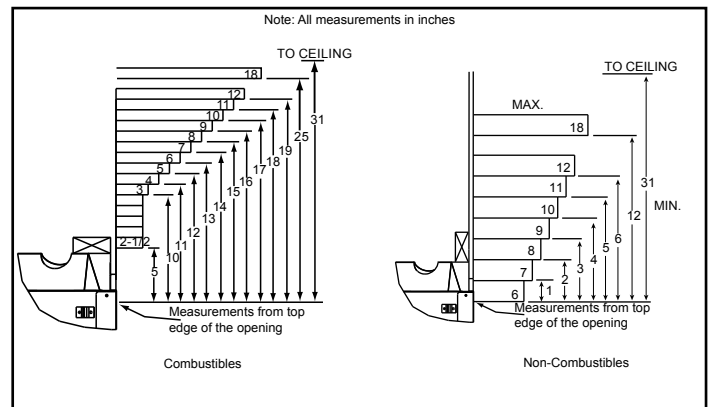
Note: All measurements in inches

TO CEILING

18
12
11
10
9
8
7
6
5
4
3
2-1/2

31
25
19
18
17
16
15
14
13
12
11
10
5

Measurements from top edge of the opening

Combustibles

TO CEILING

MAX.
18
12
11
10
9
8
7
6

31
12
MIN.
6
5
4
3
2
1

Measurements from top edge of the opening

Non-Combustibles